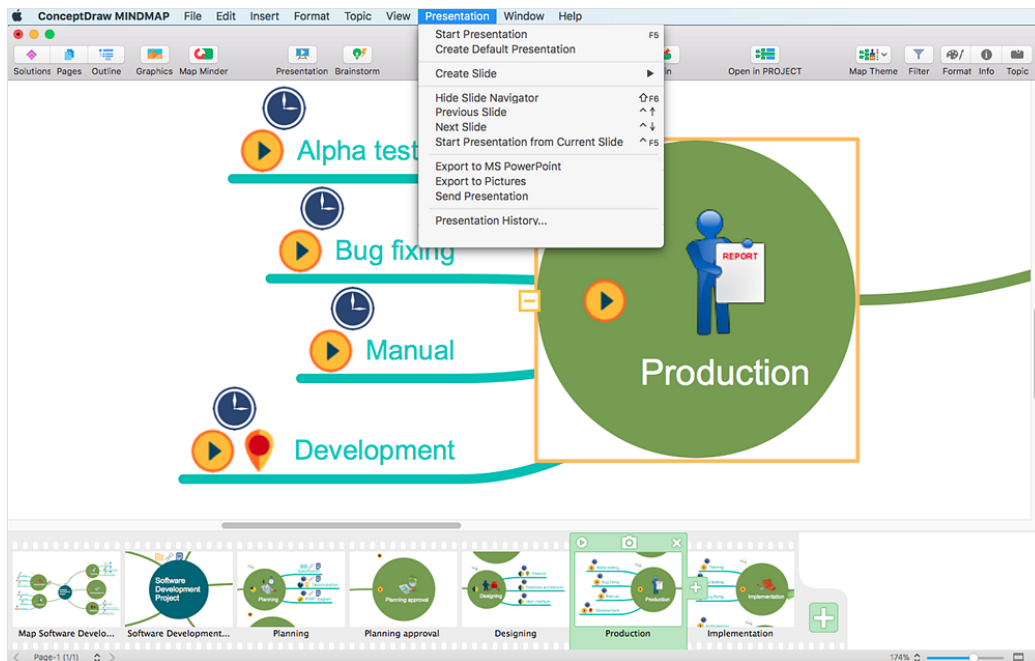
ConceptDraw MINDMAP File Edit Insert Format Topic View Presentation Window Help

Solutions Pages Outline Graphics Map Minder Presentation Brainstorm Open in PROJECT Map Theme Filter Format Info Topic

Start Presentation F5
Create Default Presentation
Create Slide
Hide Slide Navigator ⇧F6
Previous Slide ^↑
Next Slide ^↓
Start Presentation from Current Slide ^F5
Export to MS PowerPoint
Export to Pictures
Send Presentation
Presentation History...

Alpha test
Bug fixing
Manual
Development
REPORT
Production

Software Development Project
Planning
Planning approval
Designing
Production
Implementation

Map Software Develo... Software Development... Planning Planning approval Designing Production Implementation

Page-1 (1/1)
174%